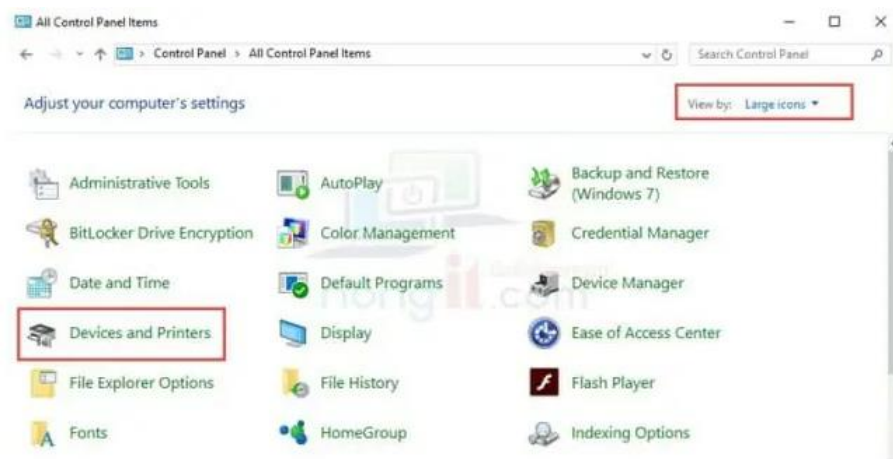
All Control Panel Items

Control Panel > All Control Panel Items

Search Control Panel

Adjust your computer's settings

View by: Large icons ▾

Administrative Tools

AutoPlay

Backup and Restore (Windows 7)

BitLocker Drive Encryption

Color Management

Credential Manager

Date and Time

Default Programs

Device Manager

Devices and Printers

Display

Ease of Access Center

File Explorer Options

File History

Flash Player

Fonts

HomeGroup

Indexing Options

hongit.com